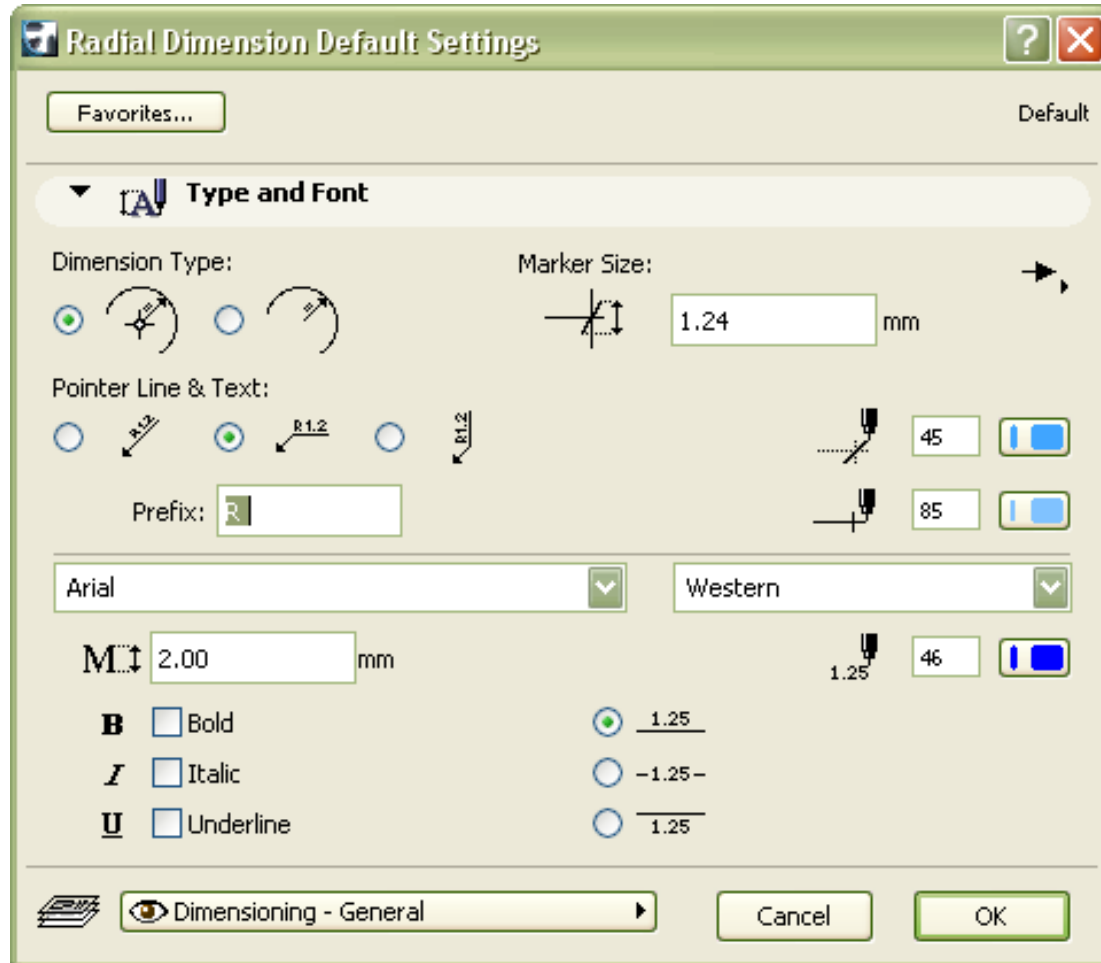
Radial Dimension Default Settings

Favorites...

Default

Type and Font

Dimension Type:

Marker Size:

1.24 mm

Pointer Line & Text:

R1.2

R1.2

R1.2

45

Prefix: R

85

Arial

Western

M 2.00 mm

1.25

46

B Bold

1.25

I Italic

-1.25-

U Underline

1.25

Dimensioning - General

Cancel

OK